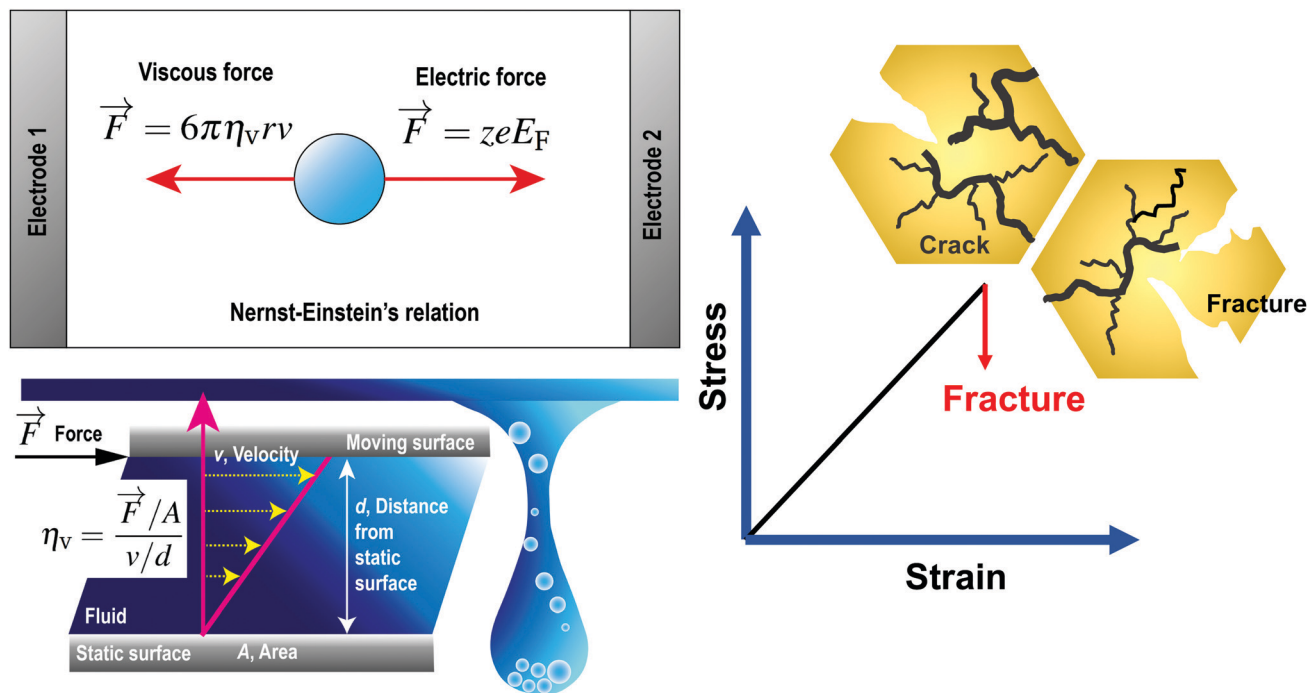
Viscous force

$\overrightarrow{F} = 6\pi\eta_v rv$

Electric force

$\overrightarrow{F} = zeE_F$

Electrode 1

Electrode 2

Nernst-Einstein's relation

$\overrightarrow{F}$ Force

Moving surface

v, Velocity

$\eta_v = \frac{\overrightarrow{F}/A}{v/d}$

d, Distance from static surface

Fluid

Static surface

A, Area

Crack

Fracture

Stress

Fracture

Strain